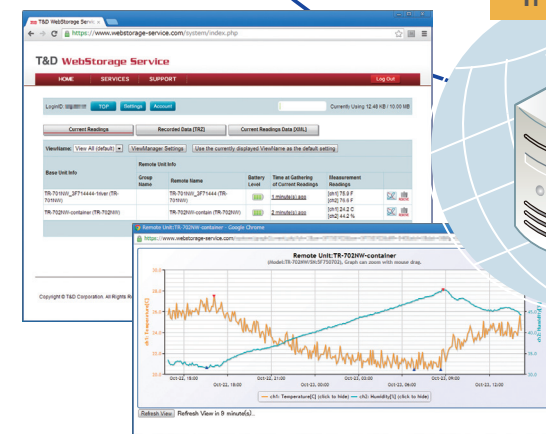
T&D WebStorage Servic ×

https://www.webstorage-service.com/system/index.php

T&D WebStorage Service

HOME SERVICES SUPPORT Log Out

LoginID: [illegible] TOP Settings Account Currently Using 12.48 KB / 10.00 MB

Current Readings Recorded Data [TRZ] Current Readings Data [XML]

ViewName: View All (default) ViewManager Settings Use the currently displayed ViewName as the default setting

| Base Unit Info | Remote Unit Info | | | | |
|---|---|---|---|---|---|
| | Group Name | Remote Name | Battery Level | Time at Gathering of Current Readings | Measurement Readings |
| TR-701NW_3F71444-1river (TR-701NW) | | TR-701NW_3F71444 (TR-701NW) | | 1 minute(s) ago | [ch1] 76.9 F [ch2] 76.6 F |
| TR-702NW-container (TR-702NW) | | TR-702NW-contain (TR-702NW) | | 1 minute(s) ago | [ch1] 24.4 C [ch2] 44.2 % |

Copyright © T&D Corporation. All Rights R

Remote Unit:TR-702NW-container - Google Chrome

https://www.webstorage-service.com/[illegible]

Remote Unit:TR-702NW-container

(Model:TR-702NW/SN:5F750702), Graph can zoom with mouse drag.

ch1: Temperature[C]

Oct-22, 15:00 Oct-22, 18:00 Oct-22, 21:00 Oct-23, 00:00 Oct-23, 03:00 Oct-23, 06:00 Oct-23, 09:00 Oct-23, 12:00

ch1: Temperature[C] (click to hide) ch2: Humidity[%] (click to hide)

Refresh View Refresh View in 9 minute(s)..